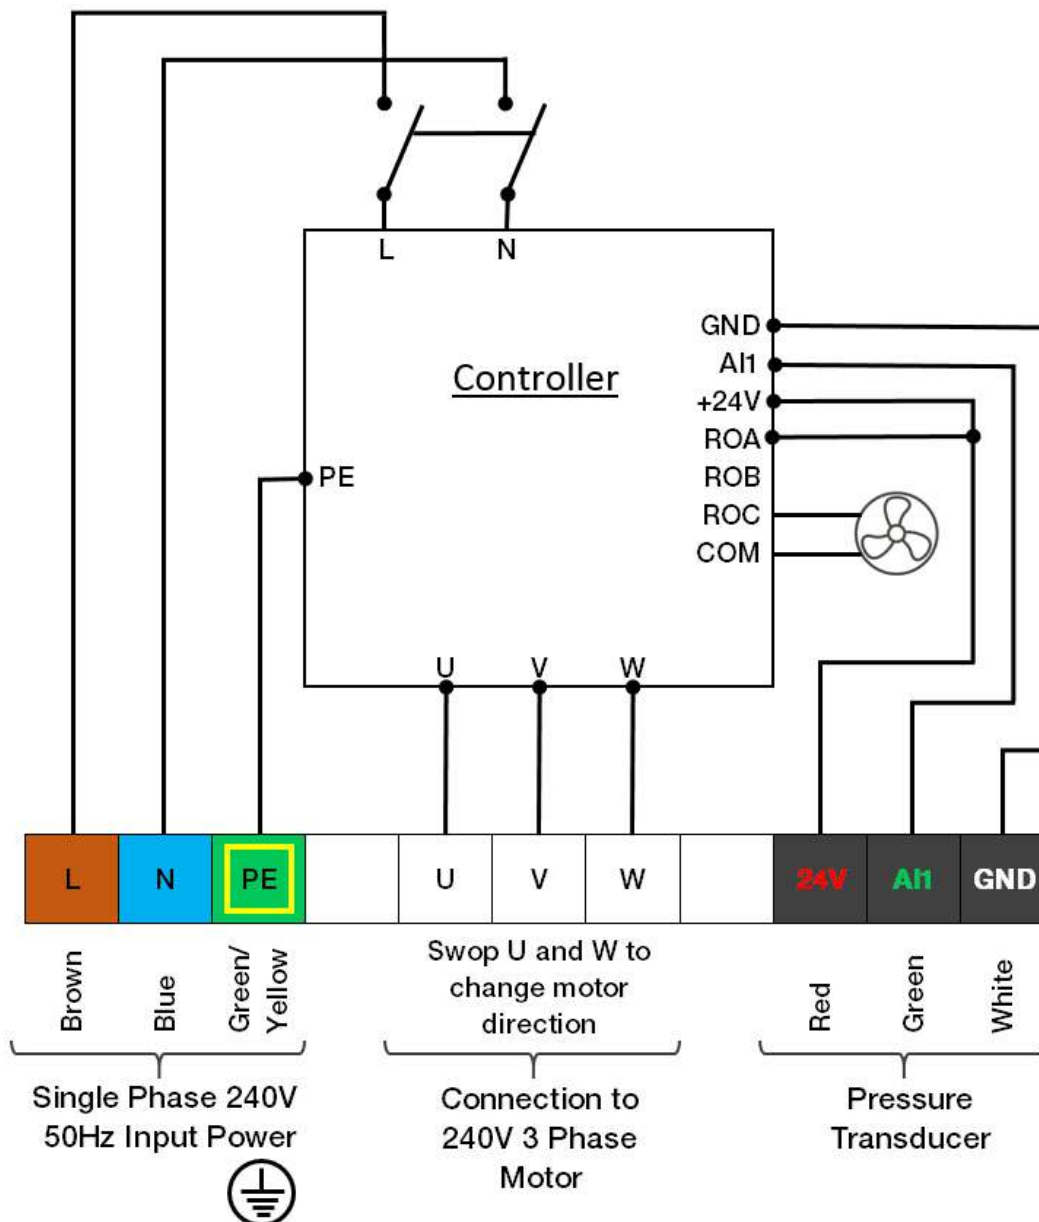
L N

Controller

GND
AI1
+24V
ROA
ROB
ROC
COM

PE

U V W

| L | N | PE | | U | V | W | | 24V | AI1 | GND |
|---|---|---|---|---|---|---|---|---|---|---|

Brown
Blue
Green/ Yellow

Swop U and W to change motor direction

Red
Green
White

Single Phase 240V 50Hz Input Power

Connection to 240V 3 Phase Motor

Pressure Transducer